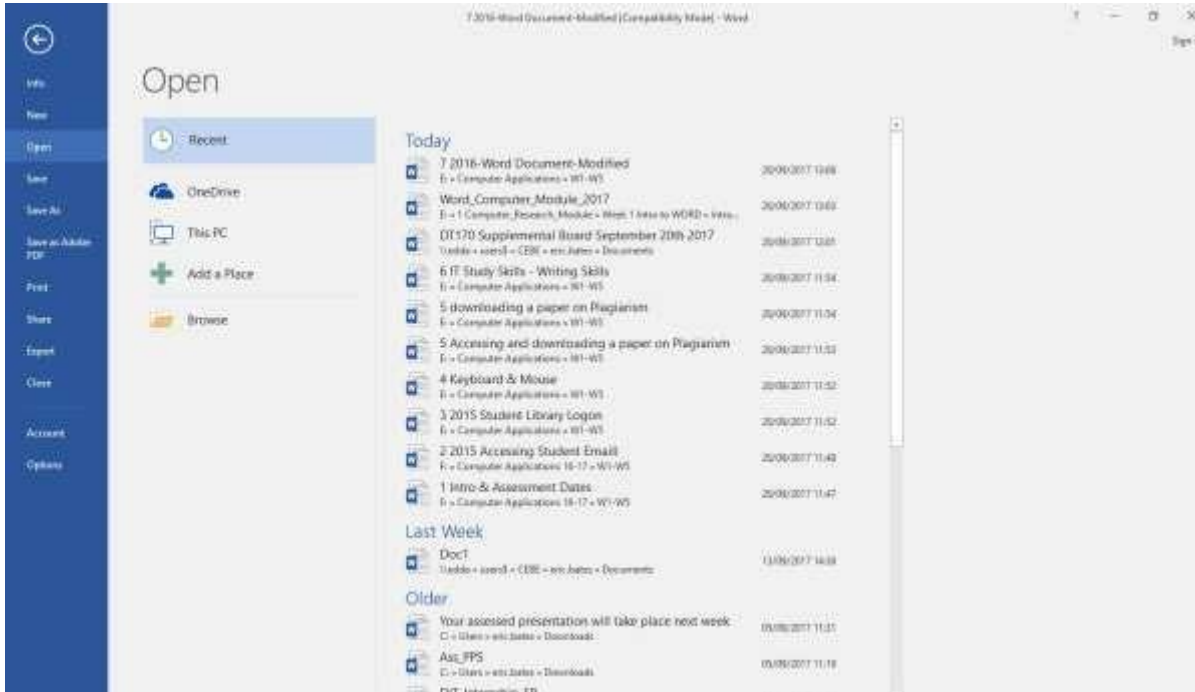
7 2016-Word Document-Modified [Compatibility Mode] - Word

? — □ ×

Sign

Info
New
Open
Save
Save As
Save as Adobe PDF
Print
Share
Export
Close
Account
Options

Open

Recent
OneDrive
This PC
Add a Place
Browse

Today

7 2016-Word Document-Modified
E: » Computer Applications » W1-W5
20/09/2017 12:08

Word_Computer_Module_2017
E: » 1 Computer_Research_Module » Week 1 Intro to WORD » Intro...
20/09/2017 12:03

DT170 Supplemental Board September 20th 2017
\\addo » users$ » CEBE » eric.bates » Documents
20/09/2017 12:01

6 IT Study Skills - Writing Skills
E: » Computer Applications » W1-W5
20/09/2017 11:54

5 downloading a paper on Plagiarism
E: » Computer Applications » W1-W5
20/09/2017 11:54

5 Accessing and downloading a paper on Plagiarism
E: » Computer Applications » W1-W5
20/09/2017 11:53

4 Keyboard & Mouse
E: » Computer Applications » W1-W5
20/09/2017 11:52

3 2015 Student Library Logon
E: » Computer Applications » W1-W5
20/09/2017 11:52

2 2015 Accessing Student Email
E: » Computer Applications 16-17 » W1-W5
20/09/2017 11:48

1 Intro & Assessment Dates
E: » Computer Applications 16-17 » W1-W5
20/09/2017 11:47

Last Week

Doc1
\\addo » users$ » CEBE » eric.bates » Documents
13/09/2017 14:08

Older

Your assessed presentation will take place next week
C: » Users » eric.bates » Downloads
05/09/2017 11:21

Ass_PPS
C: » Users » eric.bates » Downloads
05/09/2017 11:18

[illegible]